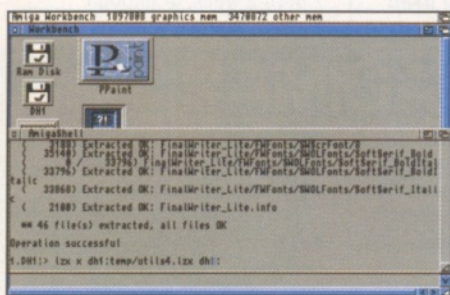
Amiga Workbench 1897880 graphics mem 3478872 other mem

Workbench

Ram Disk

DH1

PPaint

AmigaShell

( 2100) Extracted OK: FinalWriter_Lite/FWFonts/SWOLFont/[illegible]
( 35100) Extracted OK: FinalWriter_Lite/FWFonts/SWOLFonts/SoftSerif_Bold
( 33796) Extracted OK: FinalWriter_Lite/FWFonts/SWOLFonts/SoftSerif_BoldItalic
( 33868) Extracted OK: FinalWriter_Lite/FWFonts/SWOLFonts/SoftSerif_Italic
( 2100) Extracted OK: FinalWriter_Lite.info
** 46 file(s) extracted, all files OK

Operation successful

1.DH1:> lzx x dh1:temp/utils4.lzx dh1: